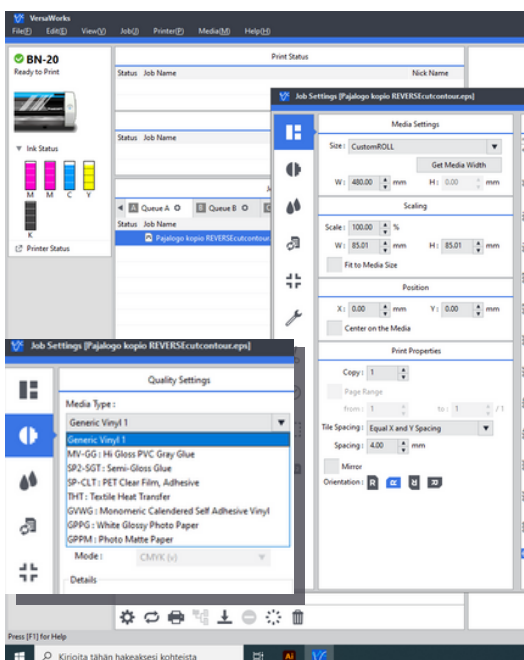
VersaWorks
File(F) Edit(E) View(V) Job(J) Printer(P) Media(M) Help(H)

BN-20
Ready to Print

Ink Status
M M C Y
K

Printer Status

Print Status
Status Job Name Nick Name

Status Job Name

Queue A Queue B

Status Job Name
Pajalogo kopio REVERSEcutcontour

Job Settings [Pajalogo kopio REVERSEcutcontour.eps]

Media Settings
Size: CustomROLL
Get Media Width
W: 480.00 mm H: 0.00 mm

Scaling
Scale: 100.00 %
W: 85.01 mm H: 85.01 mm
Fit to Media Size

Position
X: 0.00 mm Y: 0.00 mm
Center on the Media

Print Properties
Copy: 1
Page Range
from: 1 to: 1 / 1
Tile Spacing: Equal X and Y Spacing
Spacing: 4.00 mm
Mirror
Orientation:

Job Settings [Pajalogo kopio REVERSEcutcontour.eps]

Quality Settings
Media Type:
Generic Vinyl 1
Generic Vinyl 1
MV-GG : Hi Gloss PVC Gray Glue
SP2-SGT : Semi-Gloss Glue
SP-CLT : PET Clear Film, Adhesive
THT : Textile Heat Transfer
GVWG : Monomeric Calendered Self Adhesive Vinyl
GPPG : Glossy White Photo Paper
GPPM : Photo Matte Paper
Mode: CMYK (v)
Details

Press [F1] for Help
Kirjoita tähän hakeaksesi kohteista